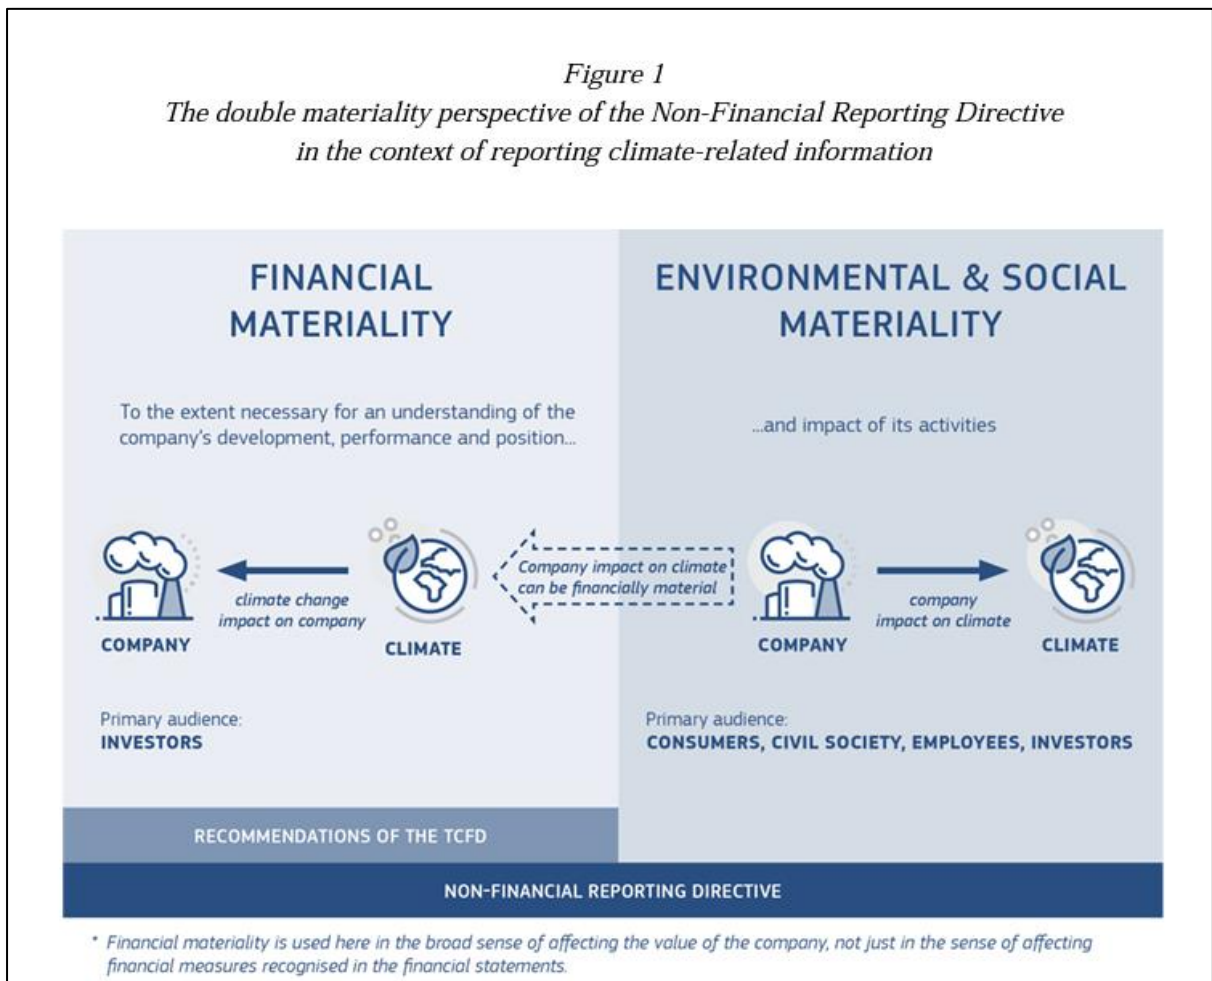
Figure 1
The double materiality perspective of the Non-Financial Reporting Directive in the context of reporting climate-related information

FINANCIAL MATERIALITY

To the extent necessary for an understanding of the company's development, performance and position...

COMPANY

climate change impact on company

CLIMATE

Primary audience:
INVESTORS

RECOMMENDATIONS OF THE TCFD

Company impact on climate can be financially material

ENVIRONMENTAL & SOCIAL MATERIALITY

...and impact of its activities

COMPANY

company impact on climate

CLIMATE

Primary audience:
CONSUMERS, CIVIL SOCIETY, EMPLOYEES, INVESTORS

NON-FINANCIAL REPORTING DIRECTIVE

* Financial materiality is used here in the broad sense of affecting the value of the company, not just in the sense of affecting financial measures recognised in the financial statements.